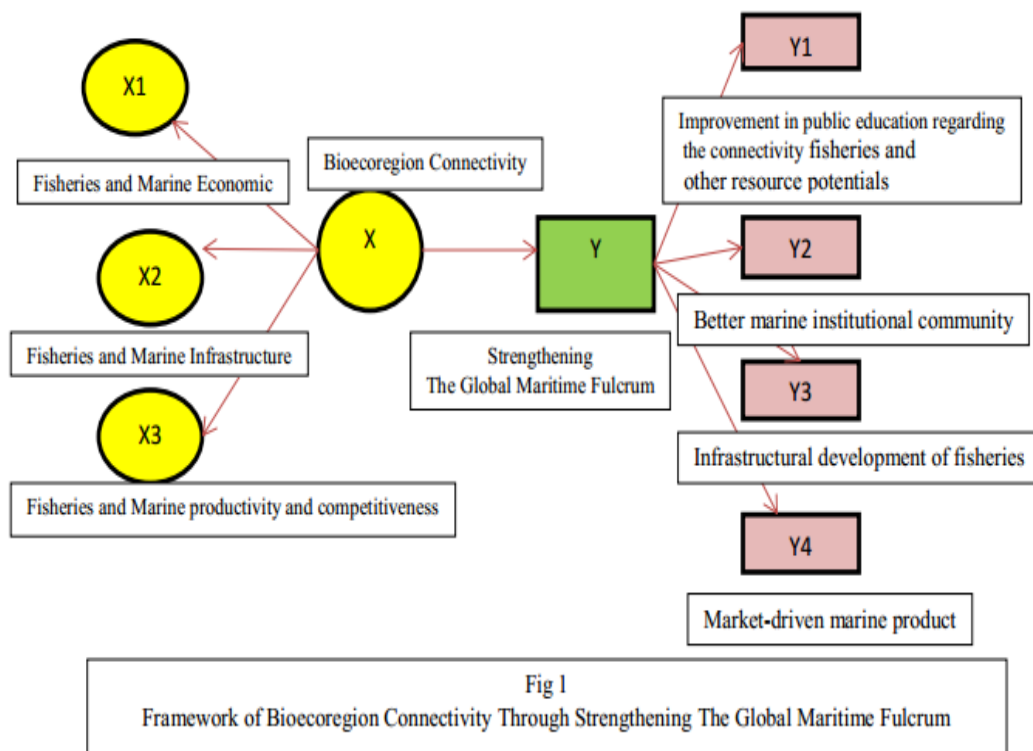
X1

Fisheries and Marine Economic

Biocoregion Connectivity

X

X2

Fisheries and Marine Infrastructure

X3

Fisheries and Marine productivity and competitiveness

Y

Strengthening
The Global Maritime Fulcrum

Y1

Improvement in public education regarding the connectivity fisheries and other resource potentials

Y2

Better marine institutional community

Y3

Infrastructural development of fisheries

Y4

Market-driven marine product

Fig 1
Framework of Bioecoregion Connectivity Through Strengthening The Global Maritime Fulcrum